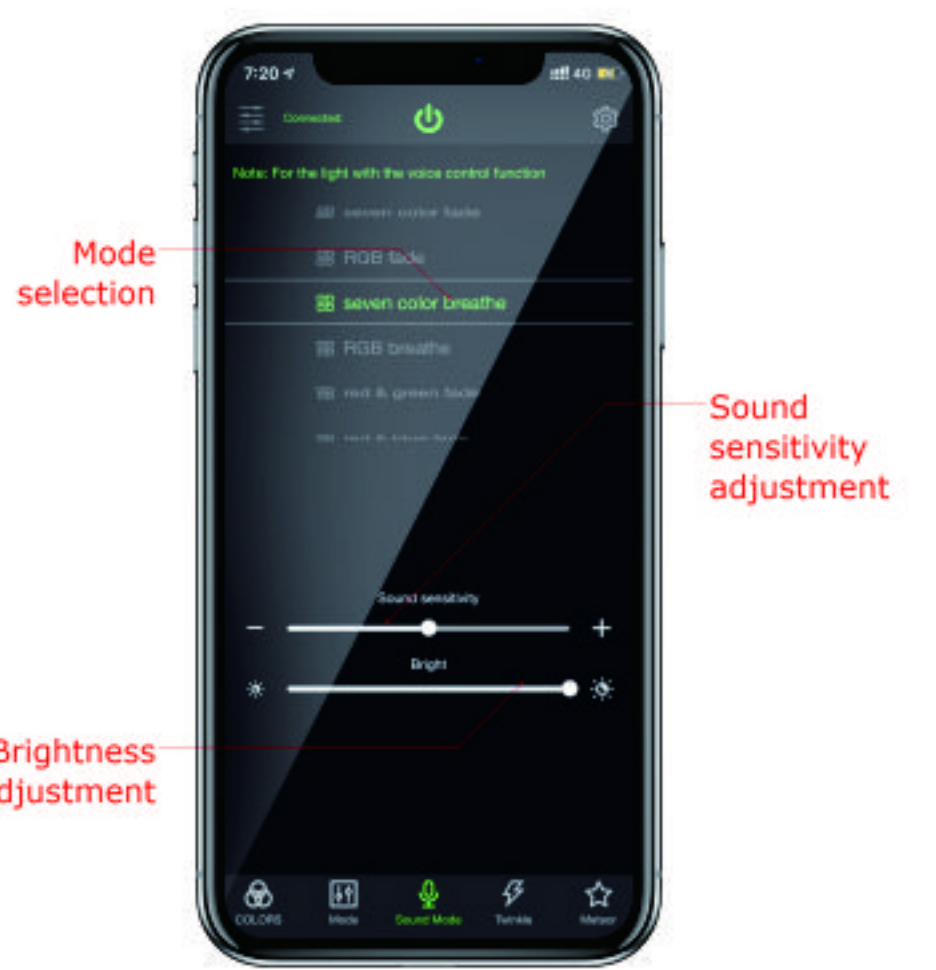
7:20

4G

Connected

Note: For the light with the voice control function

seven color fade

RGB fade

seven color breathe

RGB breathe

red & green fade

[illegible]

Mode selection

Sound sensitivity adjustment

Sound sensitivity

−

+

Bright

Brightness adjustment

COLORS

Mode

Sound Mode

Twinkle

Meteor